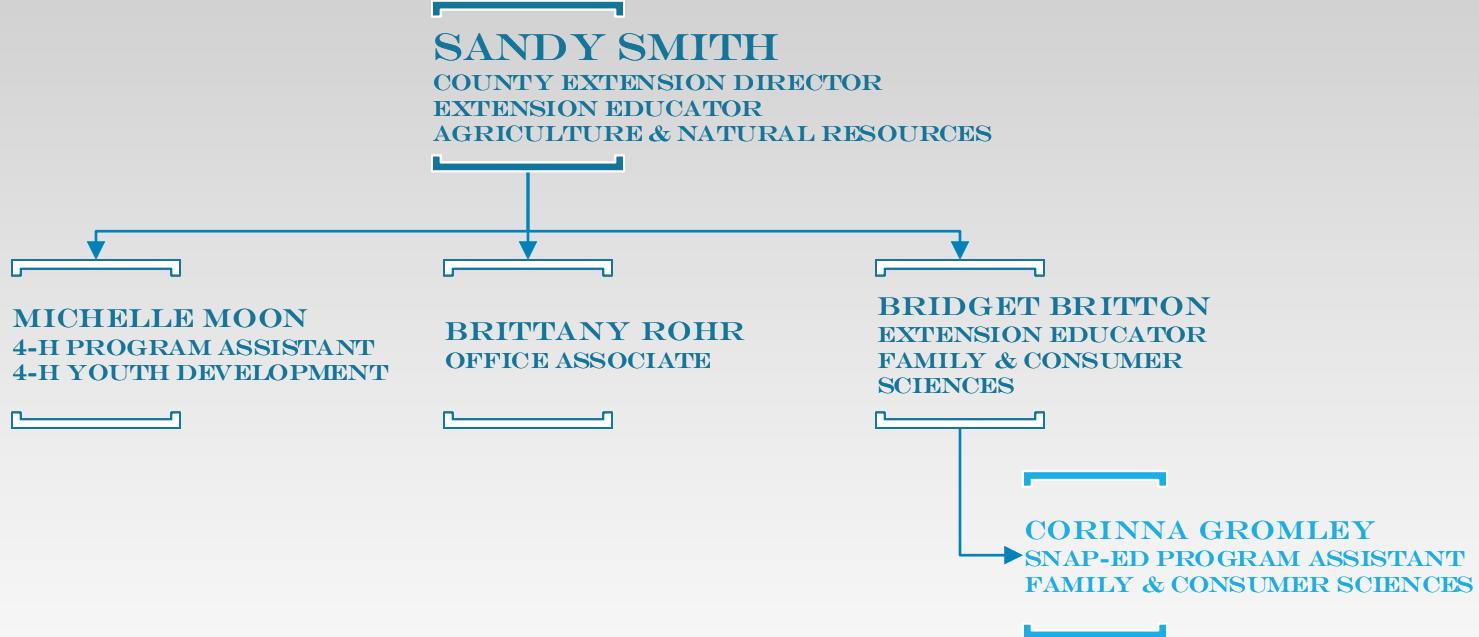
SANDY SMITH
COUNTY EXTENSION DIRECTOR
EXTENSION EDUCATOR
AGRICULTURE & NATURAL RESOURCES

MICHELLE MOON
4-H PROGRAM ASSISTANT
4-H YOUTH DEVELOPMENT

BRITTANY ROHR
OFFICE ASSOCIATE

BRIDGET BRITTON
EXTENSION EDUCATOR
FAMILY & CONSUMER SCIENCES

CORINNA GROMLEY
SNAP-ED PROGRAM ASSISTANT
FAMILY & CONSUMER SCIENCES